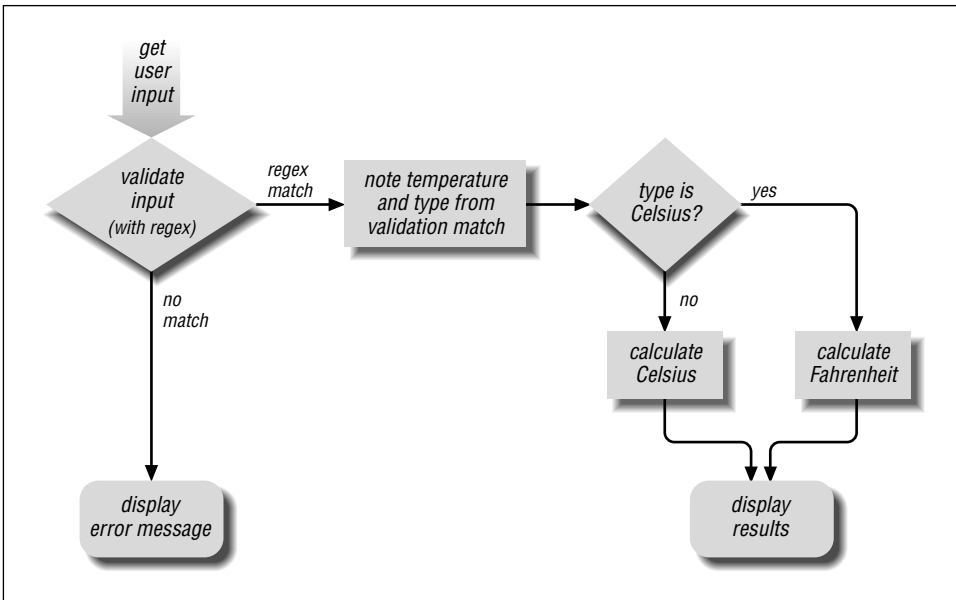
get user input

validate input (with regex)

regex match

note temperature and type from validation match

type is Celsius?

yes

no

no match

calculate Celsius

calculate Fahrenheit

display error message

display results